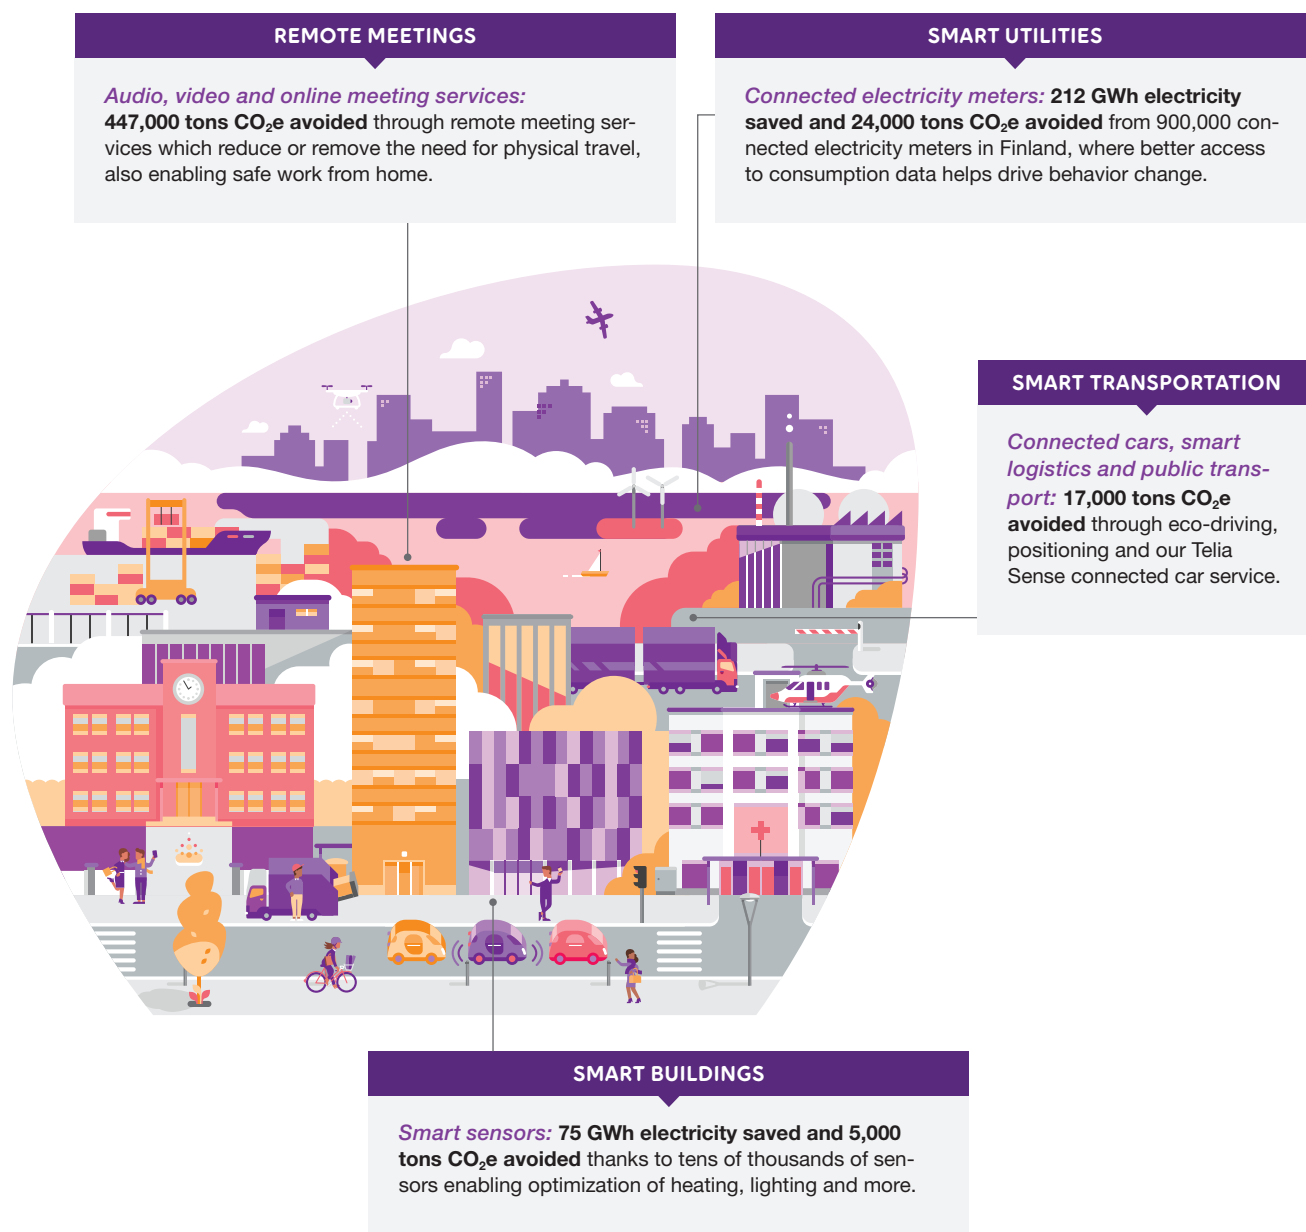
REMOTE MEETINGS

Audio, video and online meeting services: 447,000 tons $CO_2$e avoided through remote meeting services which reduce or remove the need for physical travel, also enabling safe work from home.

SMART UTILITIES

Connected electricity meters: 212 GWh electricity saved and 24,000 tons $CO_2$e avoided from 900,000 connected electricity meters in Finland, where better access to consumption data helps drive behavior change.

SMART TRANSPORTATION

Connected cars, smart logistics and public transport: 17,000 tons $CO_2$e avoided through eco-driving, positioning and our Telia Sense connected car service.

SMART BUILDINGS

Smart sensors: 75 GWh electricity saved and 5,000 tons $CO_2$e avoided thanks to tens of thousands of sensors enabling optimization of heating, lighting and more.